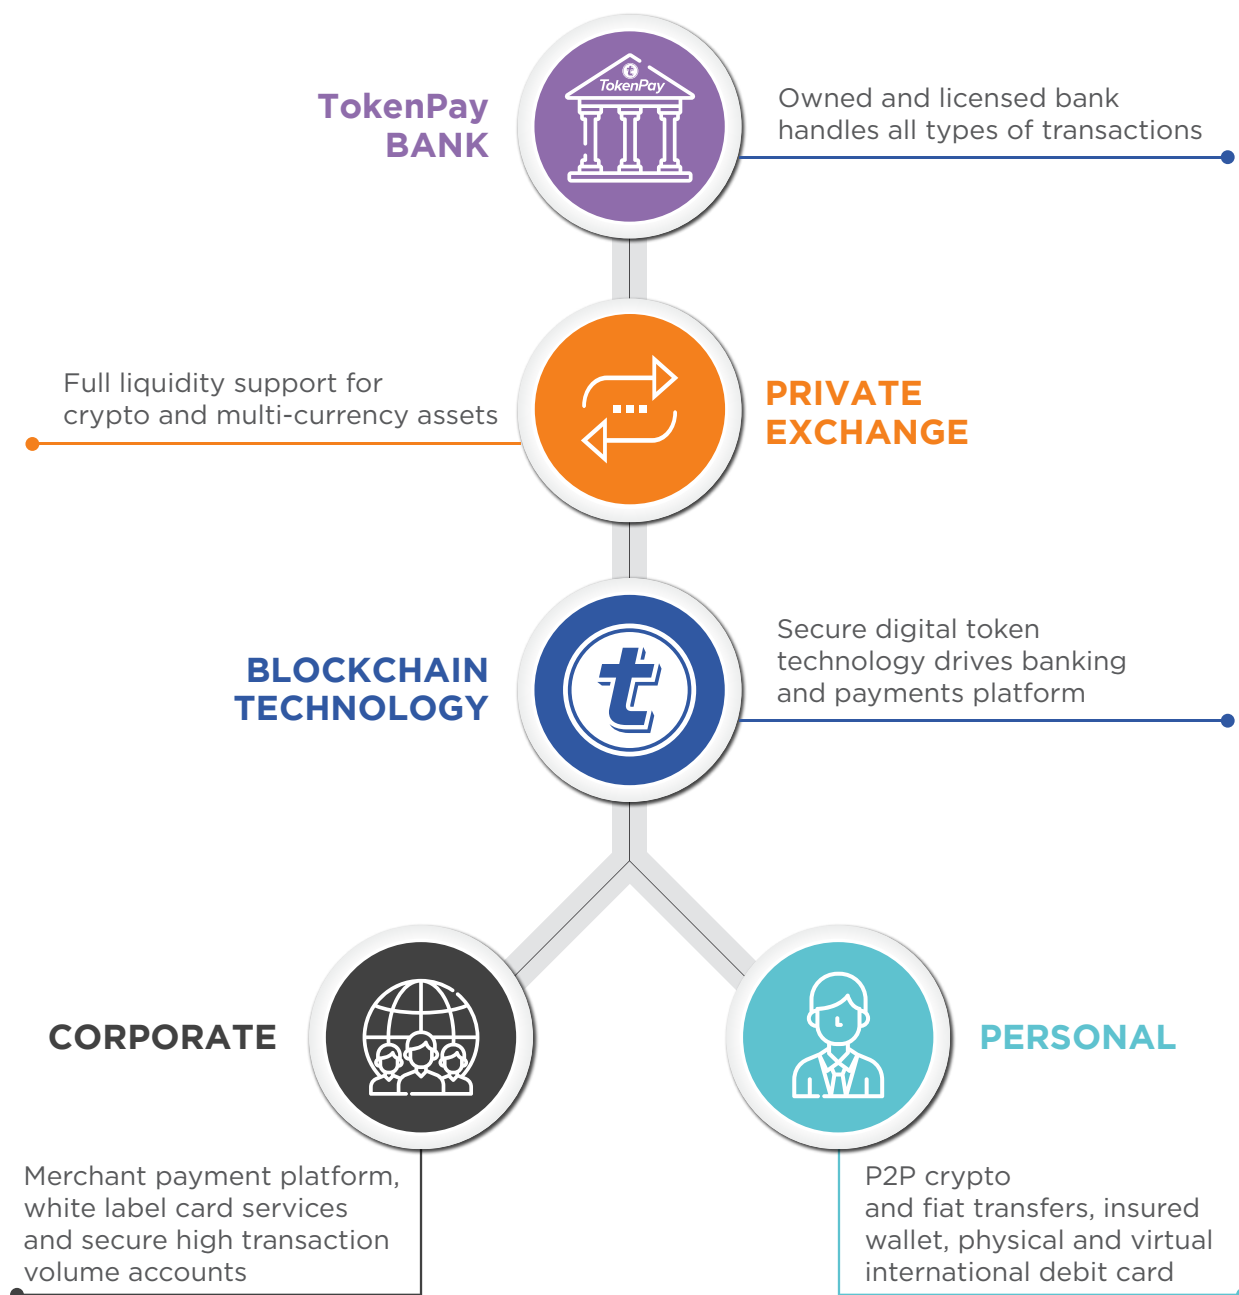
TokenPay BANK

TokenPay

Owned and licensed bank handles all types of transactions

Full liquidity support for crypto and multi-currency assets

PRIVATE EXCHANGE

BLOCKCHAIN TECHNOLOGY

Secure digital token technology drives banking and payments platform

CORPORATE

PERSONAL

Merchant payment platform, white label card services and secure high transaction volume accounts

P2P crypto and fiat transfers, insured wallet, physical and virtual international debit card